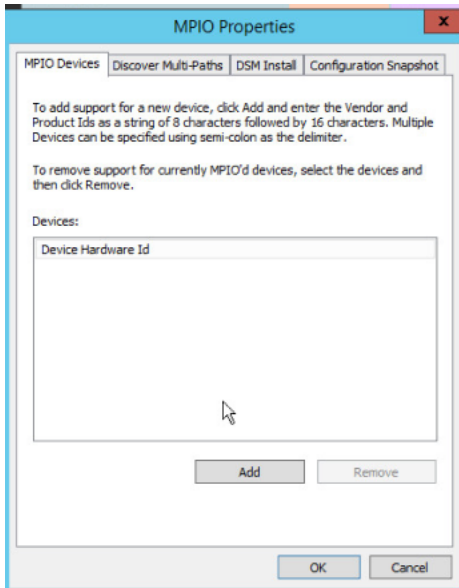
MPIO Properties

x

MPIO Devices | Discover Multi-Paths | DSM Install | Configuration Snapshot

To add support for a new device, click Add and enter the Vendor and Product Ids as a string of 8 characters followed by 16 characters. Multiple Devices can be specified using semi-colon as the delimiter.

To remove support for currently MPIO'd devices, select the devices and then click Remove.

Devices:

Device Hardware Id

Add

Remove

OK

Cancel